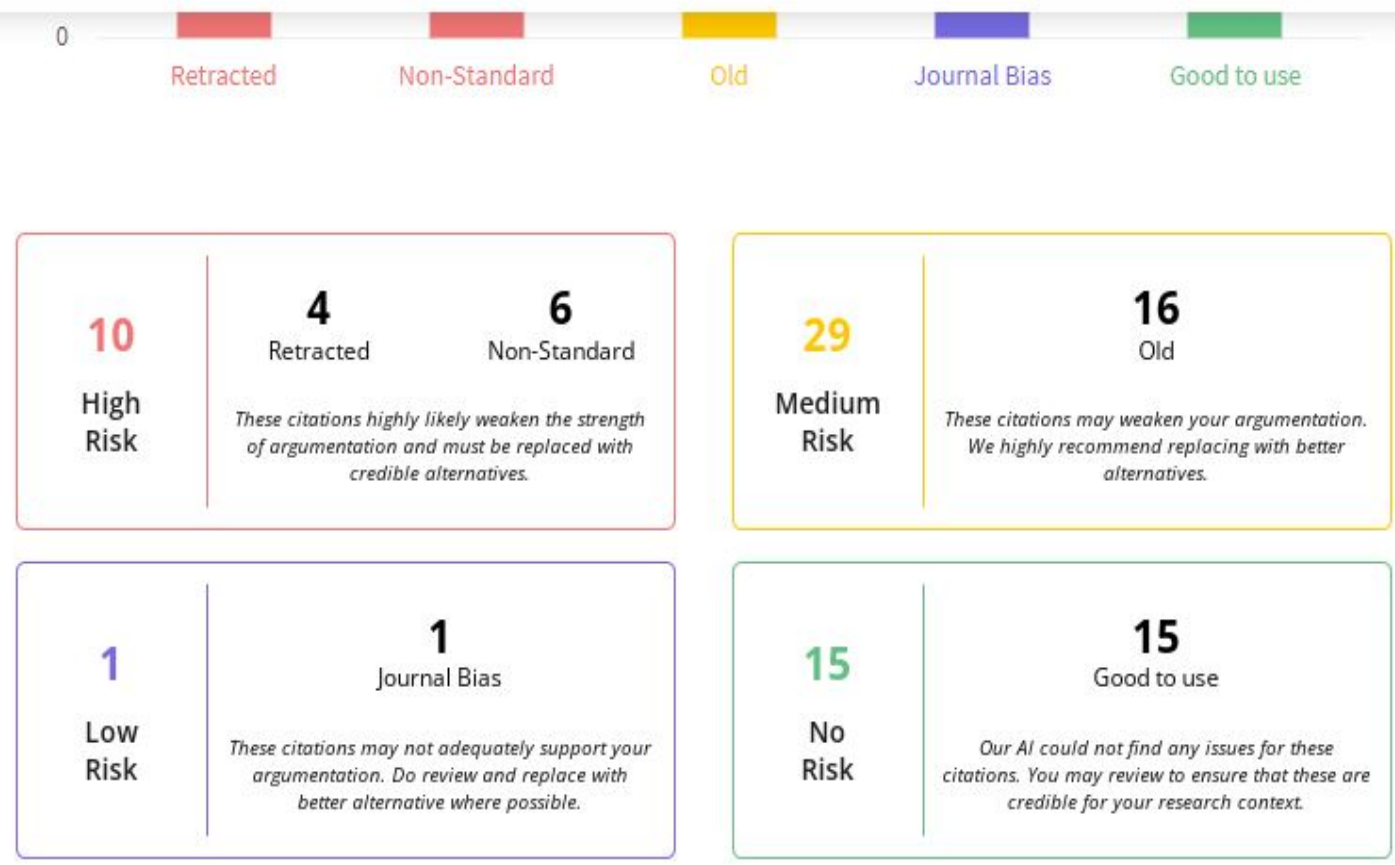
0

Retracted Non-Standard Old Journal Bias Good to use

10

High Risk

4
Retracted

6
Non-Standard

These citations highly likely weaken the strength of argumentation and must be replaced with credible alternatives.

29

Medium Risk

16
Old

These citations may weaken your argumentation. We highly recommend replacing with better alternatives.

1

Low Risk

1
Journal Bias

These citations may not adequately support your argumentation. Do review and replace with better alternative where possible.

15

No Risk

15
Good to use

Our AI could not find any issues for these citations. You may review to ensure that these are credible for your research context.